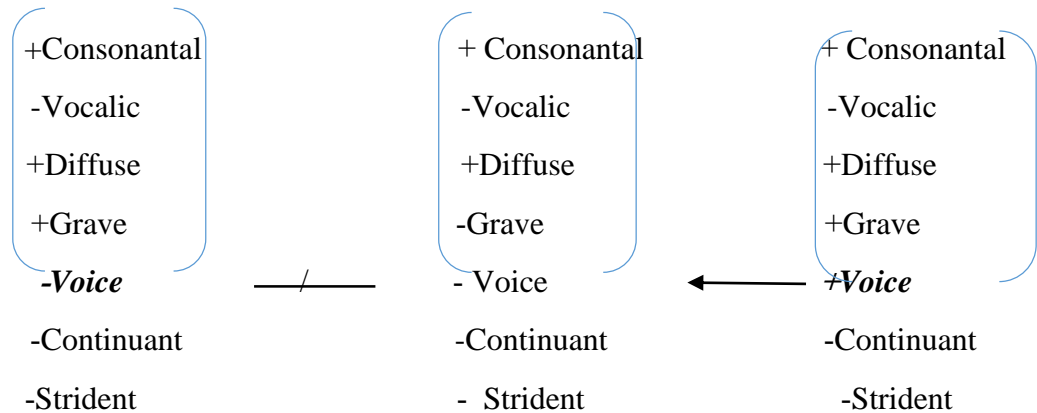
+Consonantal
-Vocalic
+Diffuse
+Grave
*-Voice*
-Continuant
-Strident

/

+ Consonantal
-Vocalic
+Diffuse
-Grave
- Voice
-Continuant
- Strident

+ Consonantal
-Vocalic
+Diffuse
+Grave
*+Voice*
-Continuant
-Strident